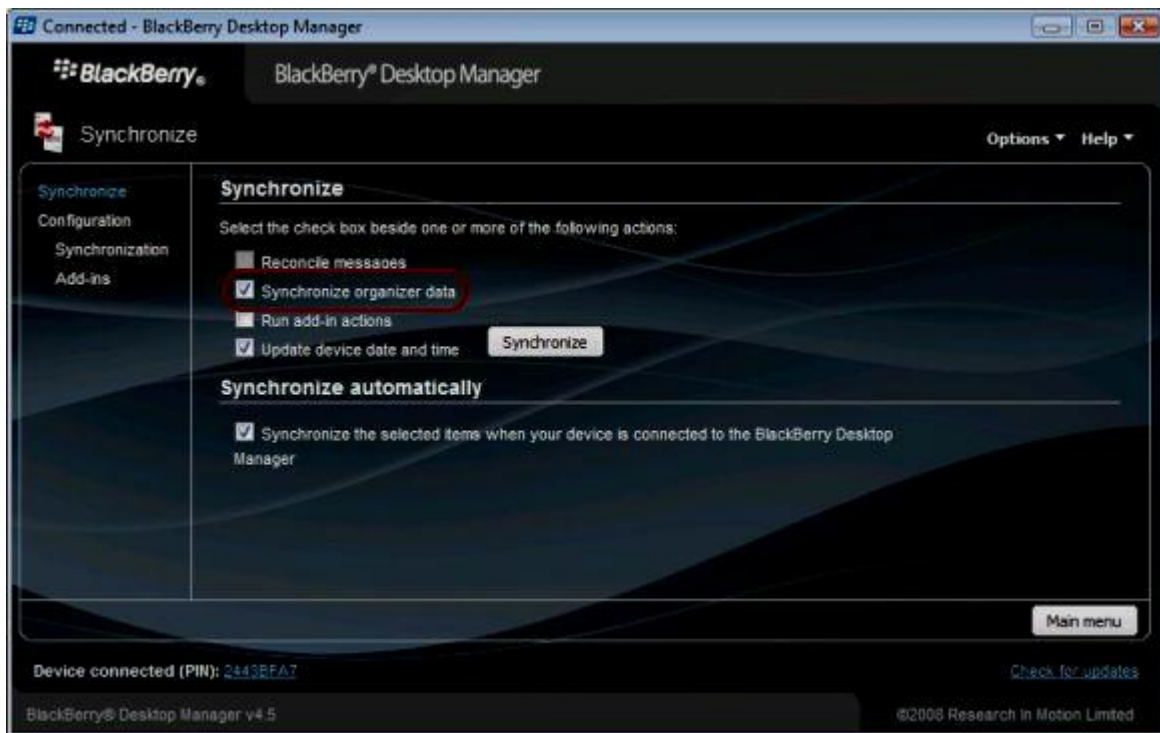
Connected - BlackBerry Desktop Manager

BlackBerry.

BlackBerry® Desktop Manager

Synchronize

Options ▾ Help ▾

Synchronize
Configuration
Synchronization
Add-ins

Synchronize

Select the check box beside one or more of the following actions:

Reconcile messages
Synchronize organizer data
Run add-in actions
Update device date and time

Synchronize

Synchronize automatically

Synchronize the selected items when your device is connected to the BlackBerry Desktop Manager

Main menu

Device connected (PIN): 2443BFA7

Check for updates

BlackBerry® Desktop Manager v4.5

©2008 Research In Motion Limited